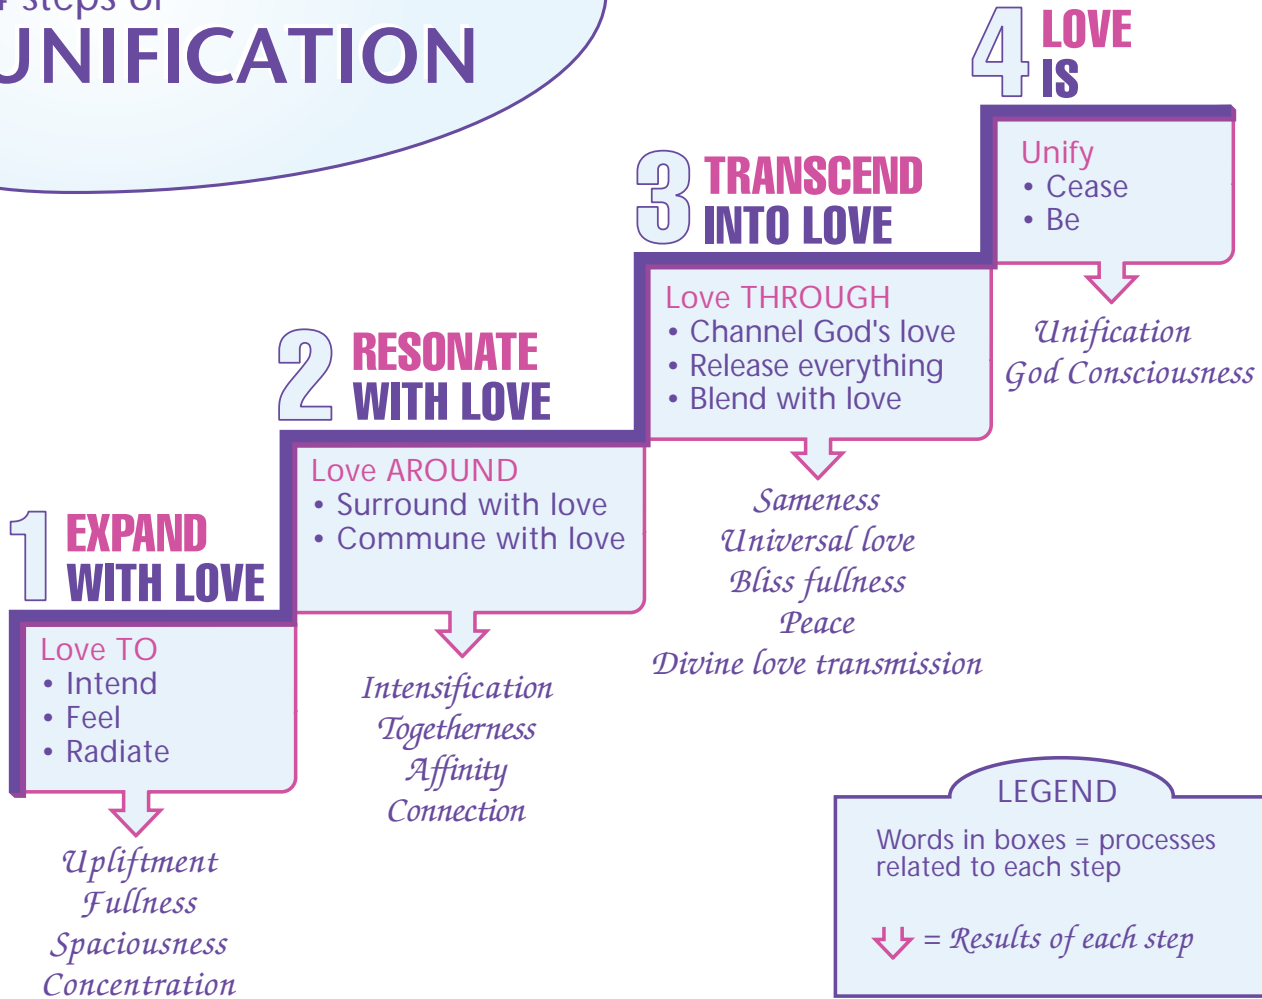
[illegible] steps of
UNIFICATION

4 LOVE IS

Unify
• Cease
• Be

Unification
God Consciousness

3 TRANSCEND INTO LOVE

Love THROUGH
• Channel God's love
• Release everything
• Blend with love

Sameness
Universal love
Bliss fullness
Peace
Divine love transmission

2 RESONATE WITH LOVE

Love AROUND
• Surround with love
• Commune with love

Intensification
Togetherness
Affinity
Connection

1 EXPAND WITH LOVE

Love TO
• Intend
• Feel
• Radiate

Upliftment
Fullness
Spaciousness
Concentration

LEGEND

Words in boxes = processes related to each step

= Results of each step